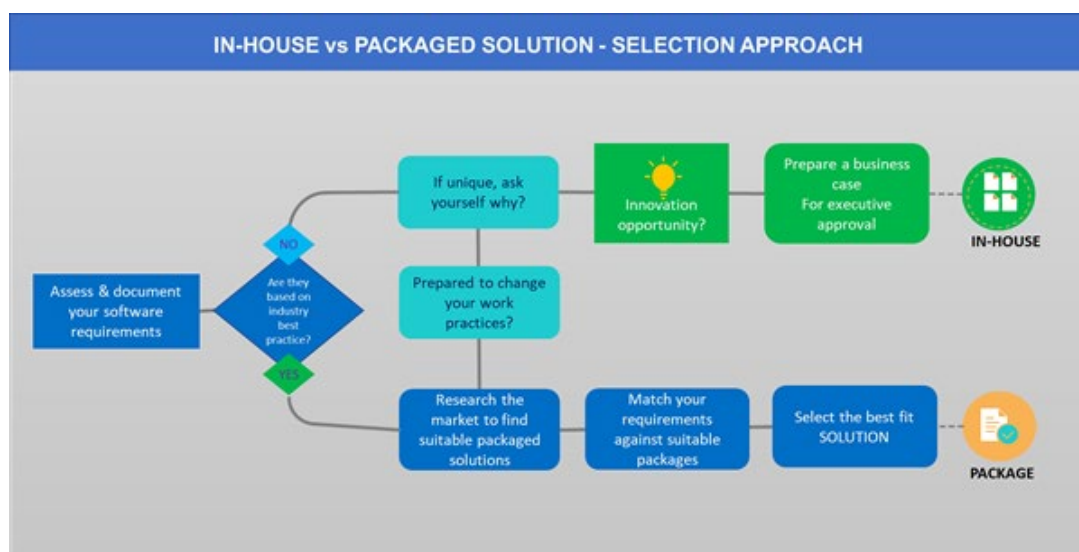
IN-HOUSE vs PACKAGED SOLUTION - SELECTION APPROACH

Assess & document your software requirements

Are they based on industry best practice?

NO

YES

If unique, ask yourself why?

Innovation opportunity?

Prepare a business case For executive approval

IN-HOUSE

Prepared to change your work practices?

Research the market to find suitable packaged solutions

Match your requirements against suitable packages

Select the best fit SOLUTION

PACKAGE